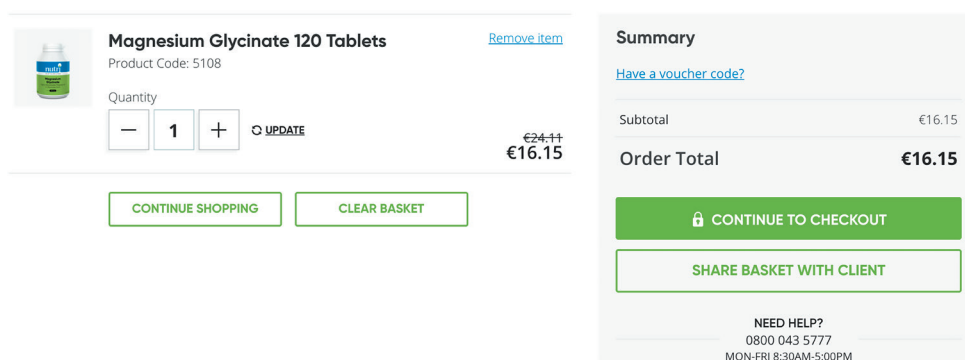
Magnesium Glycinate 120 Tablets

Remove item

Product Code: 5108

Quantity

—

1

+

UPDATE

~~€24.11~~
€16.15

CONTINUE SHOPPING

CLEAR BASKET

Summary

Have a voucher code?

| Subtotal | €16.15 |
|---|---|
| Order Total | €16.15 |

CONTINUE TO CHECKOUT

SHARE BASKET WITH CLIENT

NEED HELP?
0800 043 5777
MON-FRI 8:30AM-5:00PM